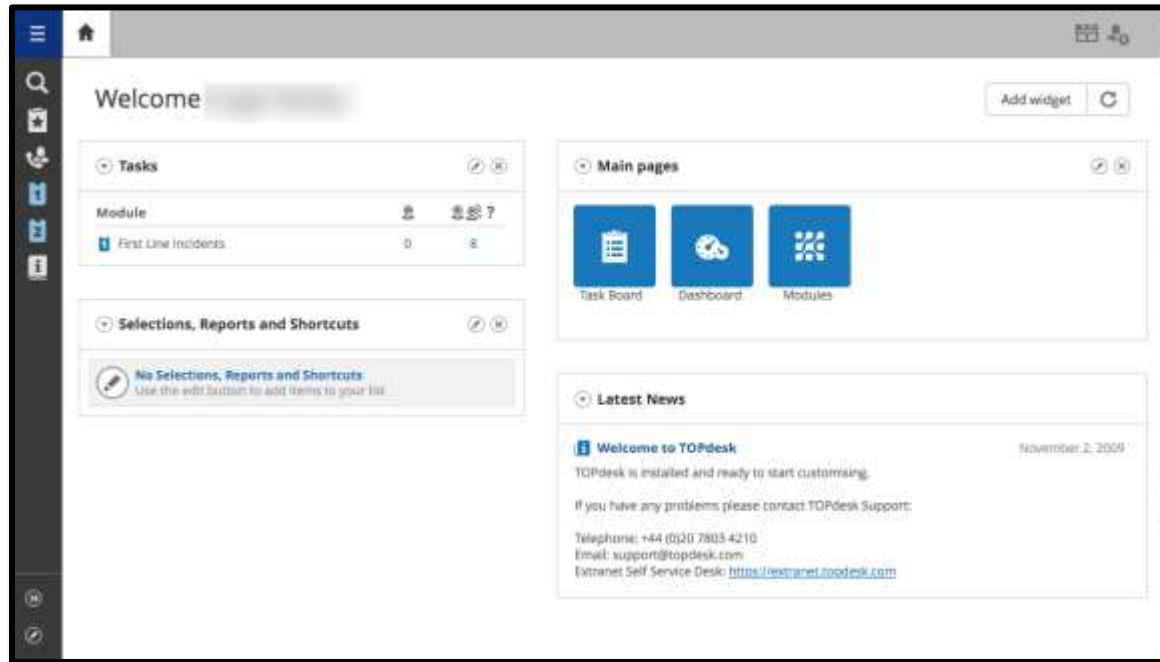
Welcome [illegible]

Add widget

Tasks

| Module | | ? |
|---|---|---|
| First Line Incidents | 0 | 8 |

Selections, Reports and Shortcuts

No Selections, Reports and Shortcuts
Use the edit button to add items to your list

Main pages

Task Board
Dashboard
Modules

Latest News

Welcome to TOPdesk
November 2, 2009

TOPdesk is installed and ready to start customising.

If you have any problems please contact TOPdesk Support:

Telephone: +44 (0)20 7803 4210
Email: support@topdesk.com
Extranet Self Service Desk: https://extranet.topdesk.com